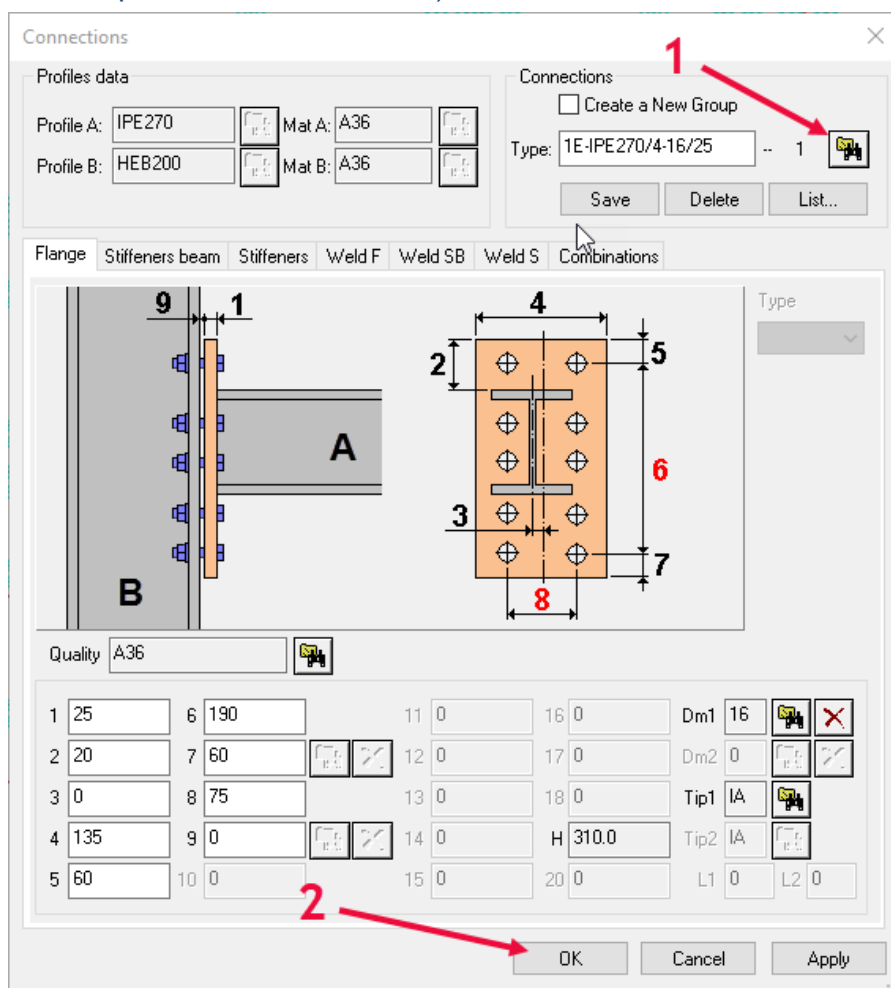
Connections

Profiles data

Profile A: IPE270 Mat A: A36

Profile B: HEB200 Mat B: A36

Connections

1

Create a New Group

Type: 1E-IPE270/4-16/25 -- 1

Save Delete List...

Flange Stiffeners beam Stiffeners Weld F Weld SB Weld S Combinations

Type

9 1 4 2 5 A 6 3 7 B 8

Quality A36

| | | | | | | | |
|---|---|---|---|---|---|---|---|
| 1 | 25 | 6 | 190 | 11 | 0 | 16 | 0 |
| 2 | 20 | 7 | 60 | 12 | 0 | 17 | 0 |
| 3 | 0 | 8 | 75 | 13 | 0 | 18 | 0 |
| 4 | 135 | 9 | 0 | 14 | 0 | H | 310.0 |
| 5 | 60 | 10 | 0 | 15 | 0 | 20 | 0 |

Dm1 16
Dm2 0
Tip1 IA
Tip2 IA
L1 0 L2 0

2

OK Cancel Apply